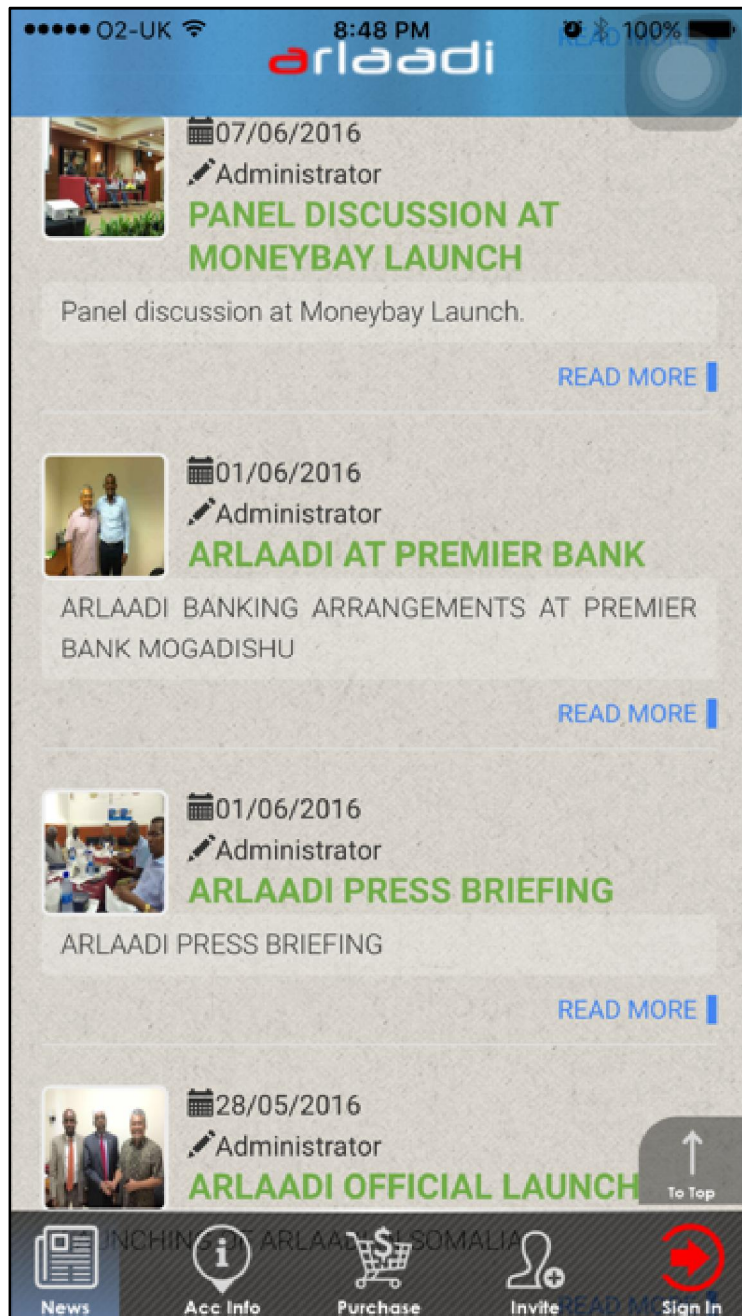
●●●●● O2-UK 8:48 PM 100%

arlaadi

READ MORE

07/06/2016
Administrator
PANEL DISCUSSION AT MONEYBAY LAUNCH

Panel discussion at Moneybay Launch.

READ MORE

01/06/2016
Administrator
ARLAADI AT PREMIER BANK

ARLAADI BANKING ARRANGEMENTS AT PREMIER BANK MOGADISHU

READ MORE

01/06/2016
Administrator
ARLAADI PRESS BRIEFING

ARLAADI PRESS BRIEFING

READ MORE

28/05/2016
Administrator
ARLAADI OFFICIAL LAUNCH

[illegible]UNCHING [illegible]T ARLAA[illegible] SOMALIA

To Top

READ MO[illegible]

News
Acc Info
Purchase
Invite
Sign In